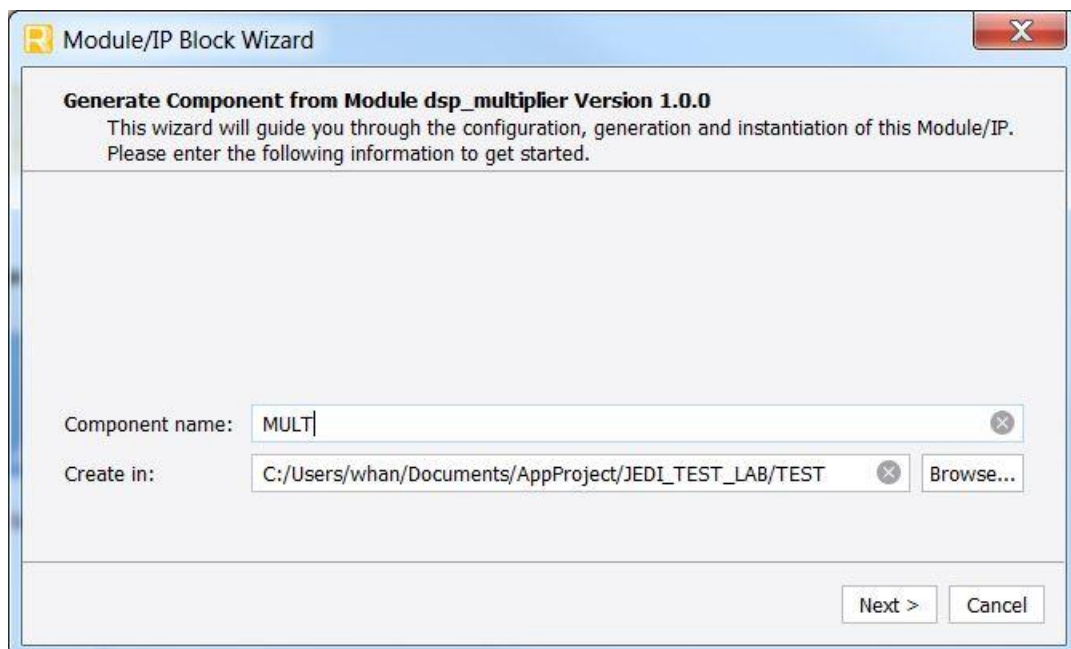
Module/IP Block Wizard

Generate Component from Module dsp_multiplier Version 1.0.0
This wizard will guide you through the configuration, generation and instantiation of this Module/IP. Please enter the following information to get started.

Component name: MULT

Create in: C:/Users/whan/Documents/AppProject/JEDI_TEST_LAB/TEST Browse...

Next > Cancel